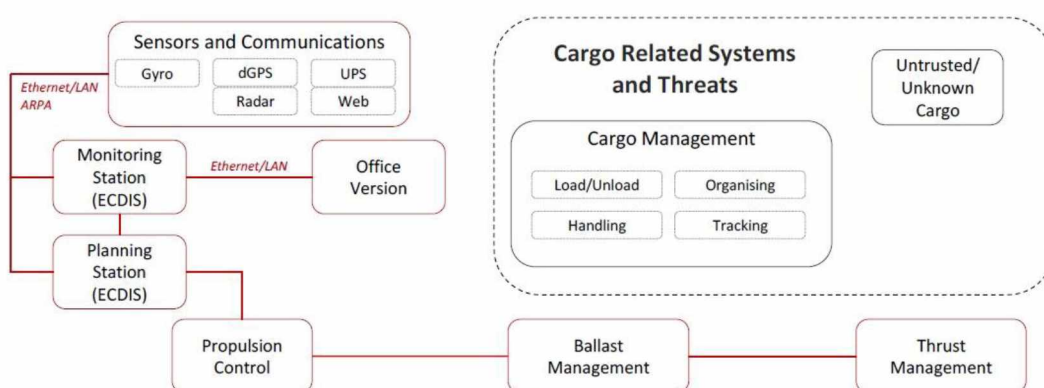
Sensors and Communications

Gyro

dGPS

UPS

Radar

Web

Ethernet/LAN
ARPA

Monitoring Station (ECDIS)

Ethernet/LAN

Office Version

Planning Station (ECDIS)

Cargo Related Systems and Threats

Untrusted/ Unknown Cargo

Cargo Management

Load/Unload

Organising

Handling

Tracking

Propulsion Control

Ballast Management

Thrust Management